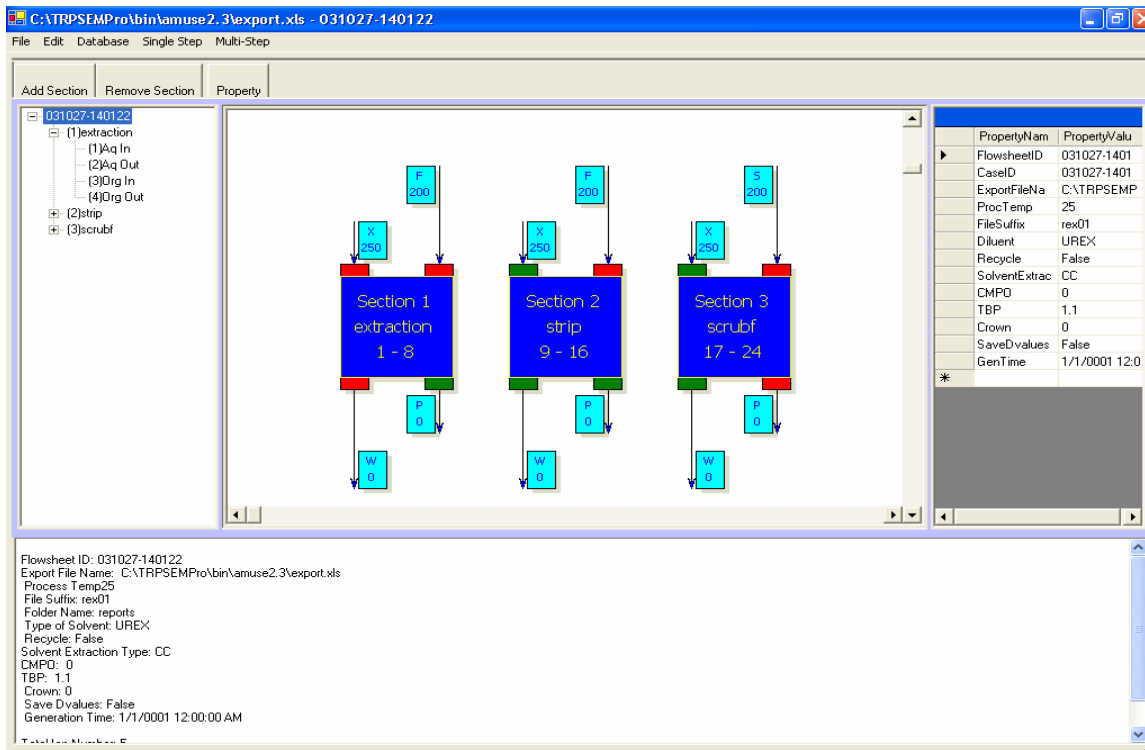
C:\TRPSEMPro\bin\amuse2.3\export.xls - 031027-140122

File Edit Database Single Step Multi-Step

Add Section Remove Section Property

031027-140122
(1)extraction
(1)Aq In
(2)Aq Out
(3)Org In
(4)Org Out
(2)strip
(3)scrubf

F 200
X 250
Section 1 extraction 1 - 8
P 0
W 0

F 200
X 250
Section 2 strip 9 - 16
P 0
W 0

S 200
X 250
Section 3 scrubf 17 - 24
P 0
W 0

| PropertyNam | PropertyValu |
|---|---|
| FlowsheetID | 031027-1401 |
| CaseID | 031027-1401 |
| ExportFileNa | C:\TRPSEMP |
| ProcTemp | 25 |
| FileSuffix | rex01 |
| Diluent | UREX |
| Recycle | False |
| SolventExtrac | CC |
| CMPO | 0 |
| TBP | 1.1 |
| Crown | 0 |
| SaveDvalues | False |
| GenTime | 1/1/0001 12:0 |
| * | |

Flowsheet ID: 031027-140122
Export File Name: C:\TRPSEMPro\bin\amuse2.3\export.xls
Process Temp25
File Suffix: rex01
Folder Name: reports
Type of Solvent: UREX
Recycle: False
Solvent Extraction Type: CC
CMPO: 0
TBP: 1.1
Crown: 0
Save Dvalues: False
Generation Time: 1/1/0001 12:00:00 AM

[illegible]